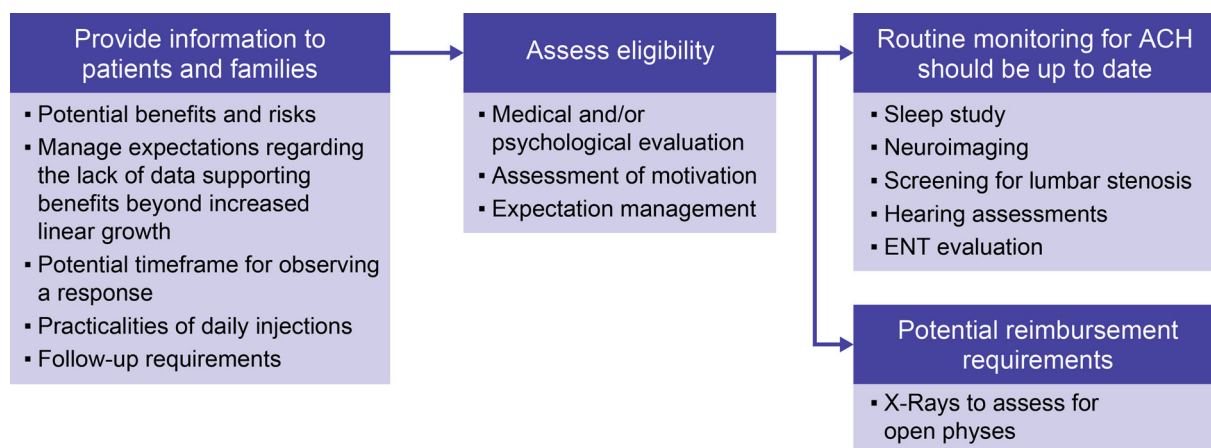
Provide information to patients and families

▪ Potential benefits and risks
▪ Manage expectations regarding the lack of data supporting benefits beyond increased linear growth
▪ Potential timeframe for observing a response
▪ Practicalities of daily injections
▪ Follow-up requirements

Assess eligibility

▪ Medical and/or psychological evaluation
▪ Assessment of motivation
▪ Expectation management

Routine monitoring for ACH should be up to date

▪ Sleep study
▪ Neuroimaging
▪ Screening for lumbar stenosis
▪ Hearing assessments
▪ ENT evaluation

Potential reimbursement requirements

▪ X-Rays to assess for open physes